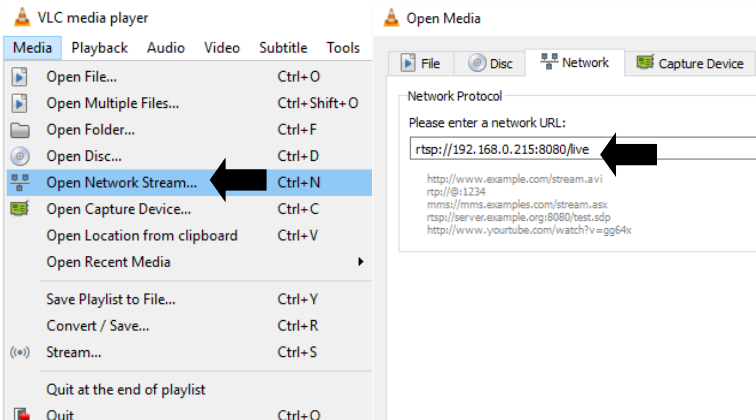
VLC media player

Media Playback Audio Video Subtitle Tools

Open File... Ctrl+O
Open Multiple Files... Ctrl+Shift+O
Open Folder... Ctrl+F
Open Disc... Ctrl+D
Open Network Stream... Ctrl+N
Open Capture Device... Ctrl+C
Open Location from clipboard Ctrl+V
Open Recent Media

Save Playlist to File... Ctrl+Y
Convert / Save... Ctrl+R
Stream... Ctrl+S

Quit at the end of playlist
Quit Ctrl+Q

Open Media

File Disc Network Capture Device

Network Protocol

Please enter a network URL:

rtsp://192.168.0.215:8080/live

http://www.example.com/stream.avi
rtp://@:1234
mms://mms.examples.com/stream.asx
rtsp://server.example.org:8080/test.sdp
http://www.yourtube.com/watch?v=gg64x